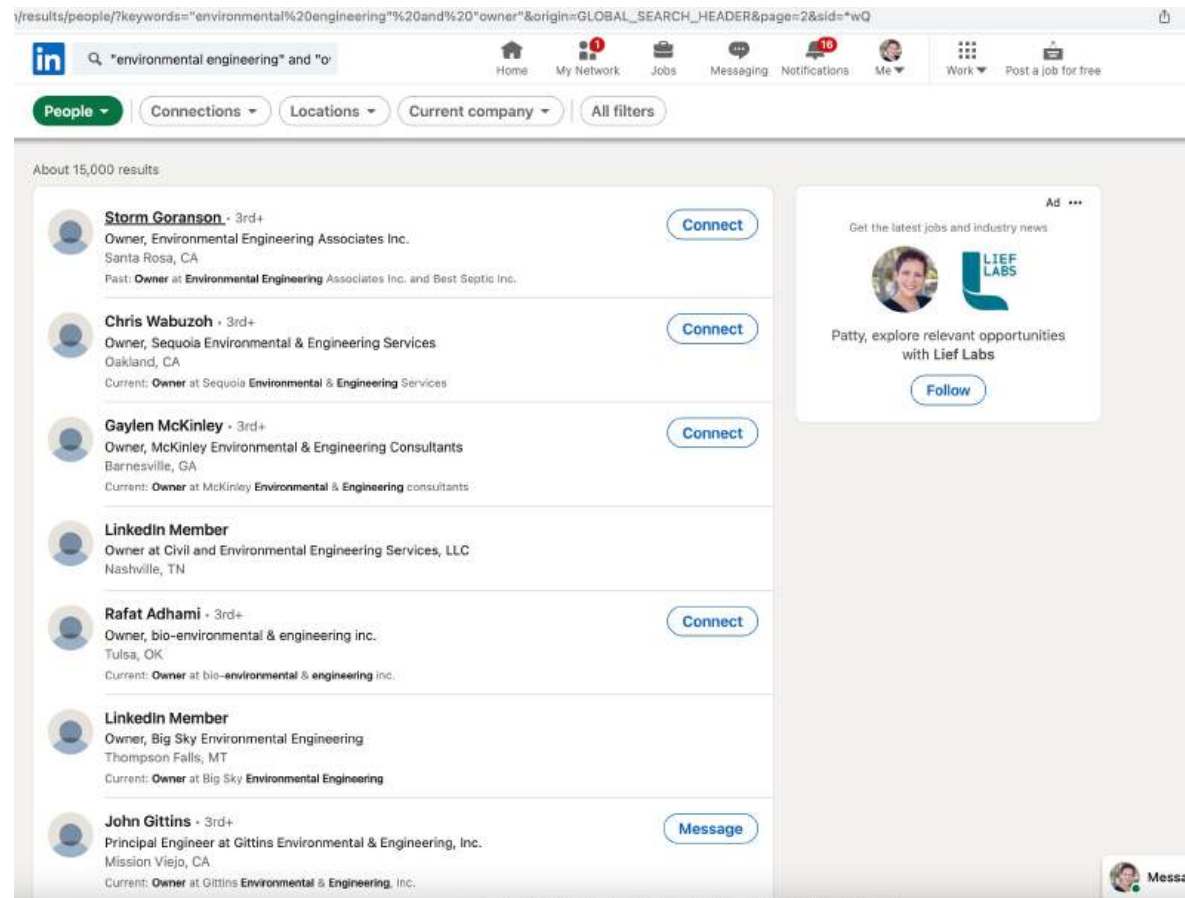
ı/results/people/?keywords="environmental%20engineering"%20and%20"owner"&origin=GLOBAL_SEARCH_HEADER&page=2&sid=*wQ

in "environmental engineering" and "o

Home
1 My Network
Jobs
Messaging
16 Notifications
Me
Work
Post a job for free

People
Connections
Locations
Current company
All filters

About 15,000 results

Storm Goranson · 3rd+
Owner, Environmental Engineering Associates Inc.
Santa Rosa, CA
Past: Owner at Environmental Engineering Associates Inc. and Best Septic Inc.
Connect

Chris Wabuzoh · 3rd+
Owner, Sequoia Environmental & Engineering Services
Oakland, CA
Current: Owner at Sequoia Environmental & Engineering Services
Connect

Gaylen McKinley · 3rd+
Owner, McKinley Environmental & Engineering Consultants
Barnesville, GA
Current: Owner at McKinley Environmental & Engineering consultants
Connect

LinkedIn Member
Owner at Civil and Environmental Engineering Services, LLC
Nashville, TN

Rafat Adhami · 3rd+
Owner, bio-environmental & engineering inc.
Tulsa, OK
Current: Owner at bio-environmental & engineering inc.
Connect

LinkedIn Member
Owner, Big Sky Environmental Engineering
Thompson Falls, MT
Current: Owner at Big Sky Environmental Engineering

John Gittins · 3rd+
Principal Engineer at Gittins Environmental & Engineering, Inc.
Mission Viejo, CA
Current: Owner at Gittins Environmental & Engineering, Inc.
Message

Ad ···
Get the latest jobs and industry news
LIEF LABS
Patty, explore relevant opportunities with Lief Labs
Follow

Messa